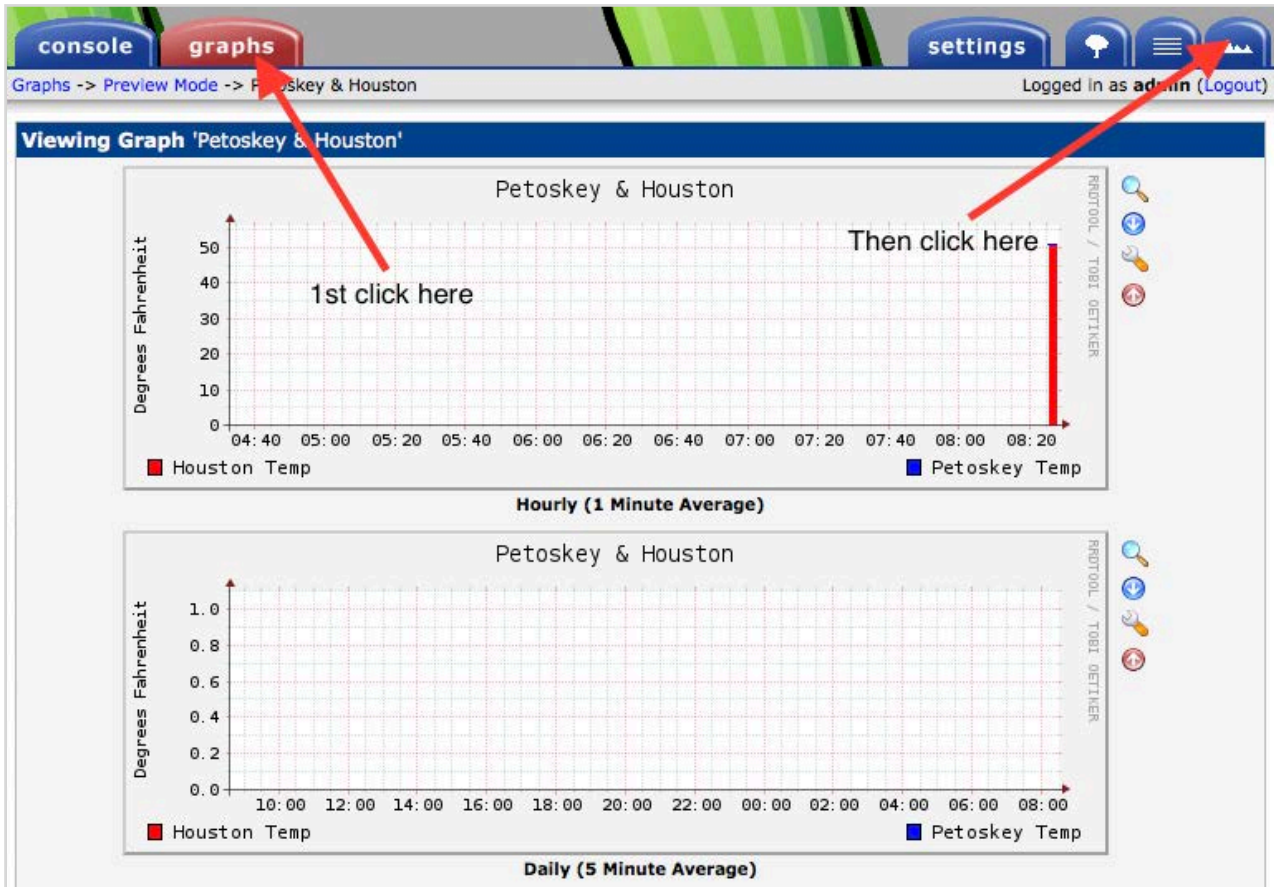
console graphs settings

Graphs -> Preview Mode -> P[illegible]oskey & Houston

Logged in as ad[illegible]in (Logout)

Viewing Graph 'Petoskey & Houston'

Petoskey & Houston

RRDTOOL / TOBI OETIKER

Degrees Fahrenheit

50
40
30
20
10
0

04:40 05:00 05:20 05:40 06:00 06:20 06:40 07:00 07:20 07:40 08:00 08:20

1st click here

Then click here

Houston Temp

Petoskey Temp

Hourly (1 Minute Average)

Petoskey & Houston

RRDTOOL / TOBI OETIKER

Degrees Fahrenheit

1.0
0.8
0.6
0.4
0.2
0.0

10:00 12:00 14:00 16:00 18:00 20:00 22:00 00:00 02:00 04:00 06:00 08:00

Houston Temp

Petoskey Temp

Daily (5 Minute Average)